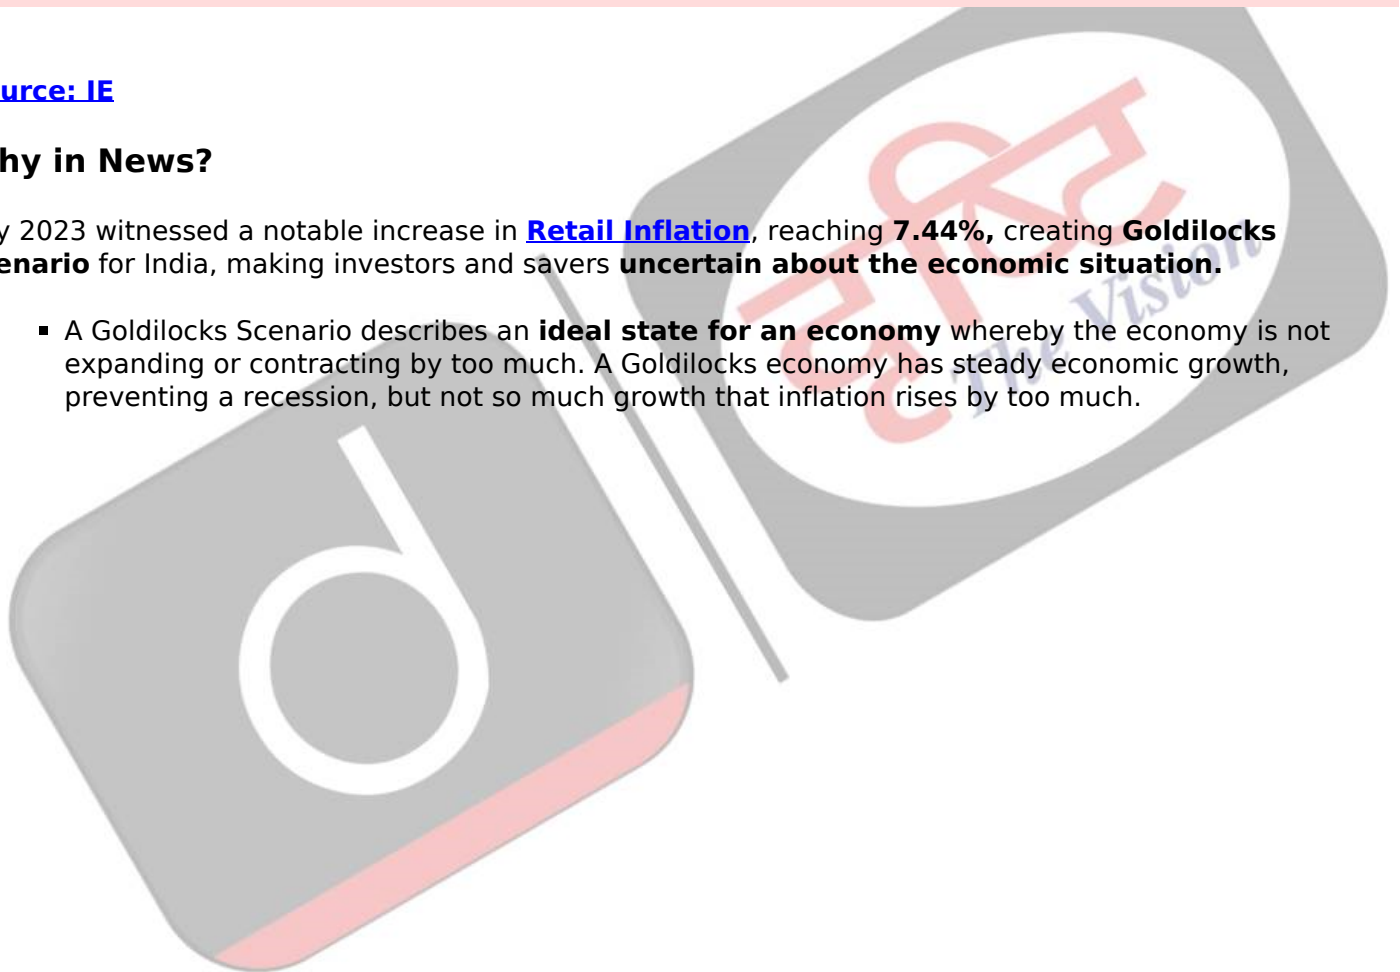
urce: IE

hy in News?

y 2023 witnessed a notable increase in **Retail Inflation**, reaching **7.44%,** creating **Goldilocks enario** for India, making investors and savers **uncertain about the economic situation.**

- A Goldilocks Scenario describes an **ideal state for an economy** whereby the economy is not expanding or contracting by too much. A Goldilocks economy has steady economic growth, preventing a recession, but not so much growth that inflation rises by too much.

The Vision